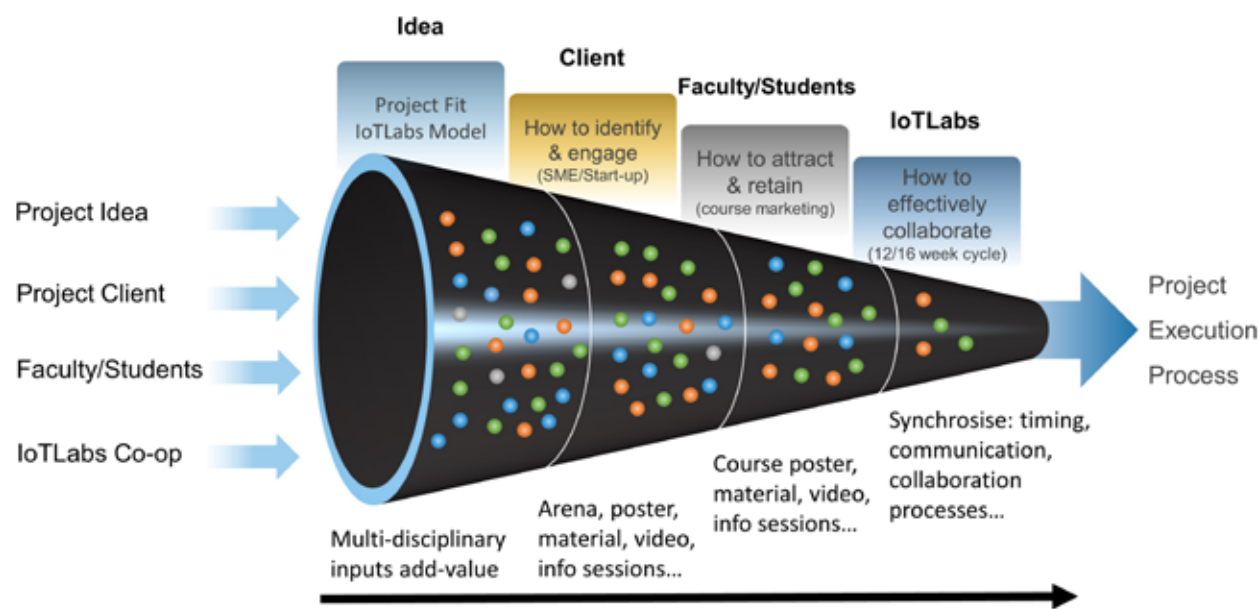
Idea

Project Fit
IoTLabs Model

Client

How to identify & engage
(SME/Start-up)

Faculty/Students

How to attract & retain
(course marketing)

IoTLabs

How to effectively collaborate
(12/16 week cycle)

Project Idea

Project Client

Faculty/Students

IoTLabs Co-op

Project Execution Process

Multi-disciplinary inputs add-value

Arena, poster, material, video, info sessions...

Course poster, material, video, info sessions...

Synchrosise: timing, communication, collaboration processes...